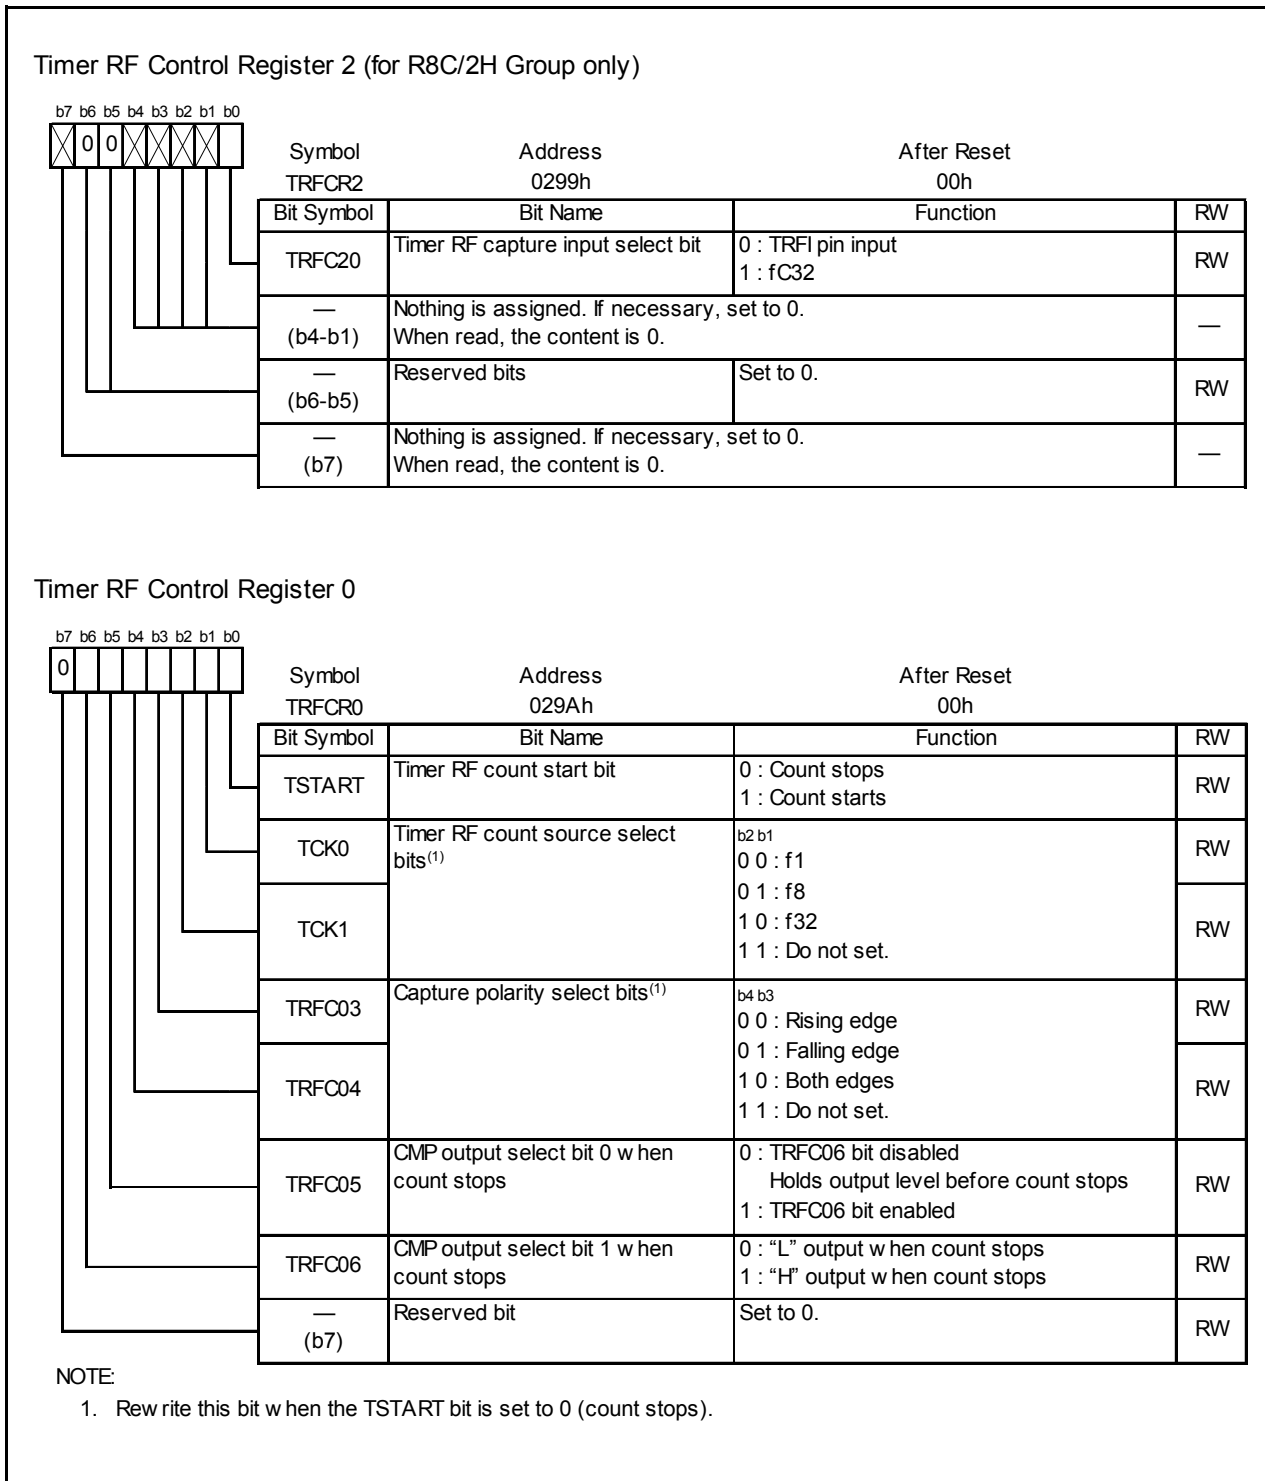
Timer RF Control Register 2 (for R8C/2H Group only)

b7 b6 b5 b4 b3 b2 b1 b0
0 0

| Symbol | Address | After Reset |
|---|---|---|
| TRFCR2 | 0299h | 00h |

| Bit Symbol | Bit Name | Function | RW |
|---|---|---|---|
| TRFC20 | Timer RF capture input select bit | 0 : TRFI pin input<br>1 : fC32 | RW |
| — (b4-b1) | Nothing is assigned. If necessary, set to 0. When read, the content is 0. | | — |
| — (b6-b5) | Reserved bits | Set to 0. | RW |
| — (b7) | Nothing is assigned. If necessary, set to 0. When read, the content is 0. | | — |

Timer RF Control Register 0

b7 b6 b5 b4 b3 b2 b1 b0
0

| Symbol | Address | After Reset |
|---|---|---|
| TRFCR0 | 029Ah | 00h |

| Bit Symbol | Bit Name | Function | RW |
|---|---|---|---|
| TSTART | Timer RF count start bit | 0 : Count stops<br>1 : Count starts | RW |
| TCK0 | Timer RF count source select bits$^{(1)}$ | b2 b1<br>0 0 : f1<br>0 1 : f8 | RW |
| TCK1 | | 1 0 : f32<br>1 1 : Do not set. | RW |
| TRFC03 | Capture polarity select bits$^{(1)}$ | b4 b3<br>0 0 : Rising edge<br>0 1 : Falling edge | RW |
| TRFC04 | | 1 0 : Both edges<br>1 1 : Do not set. | RW |
| TRFC05 | CMP output select bit 0 w hen count stops | 0 : TRFC06 bit disabled<br>Holds output level before count stops<br>1 : TRFC06 bit enabled | RW |
| TRFC06 | CMP output select bit 1 w hen count stops | 0 : "L" output w hen count stops<br>1 : "H" output w hen count stops | RW |
| — (b7) | Reserved bit | Set to 0. | RW |

NOTE:
1. Rew rite this bit w hen the TSTART bit is set to 0 (count stops).